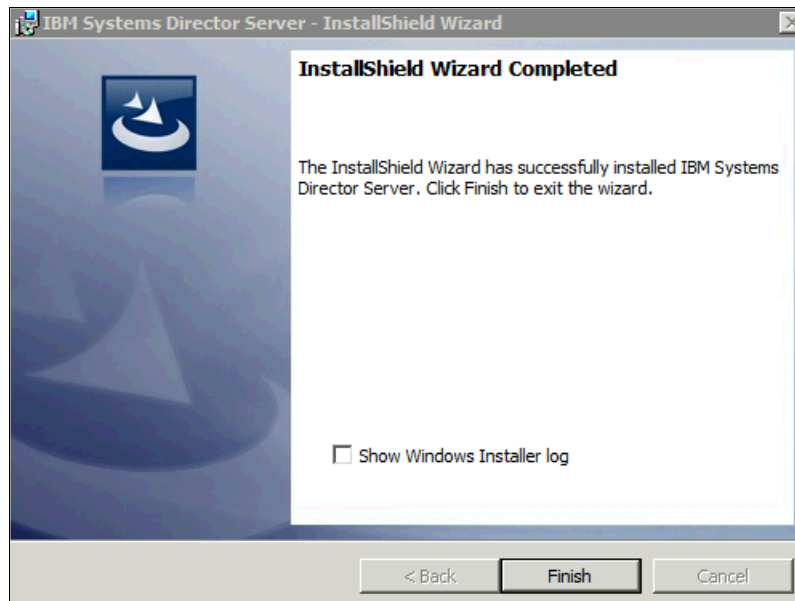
IBM Systems Director Server - InstallShield Wizard

InstallShield Wizard Completed

The InstallShield Wizard has successfully installed IBM Systems Director Server. Click Finish to exit the wizard.

Show Windows Installer log

< Back

Finish

Cancel